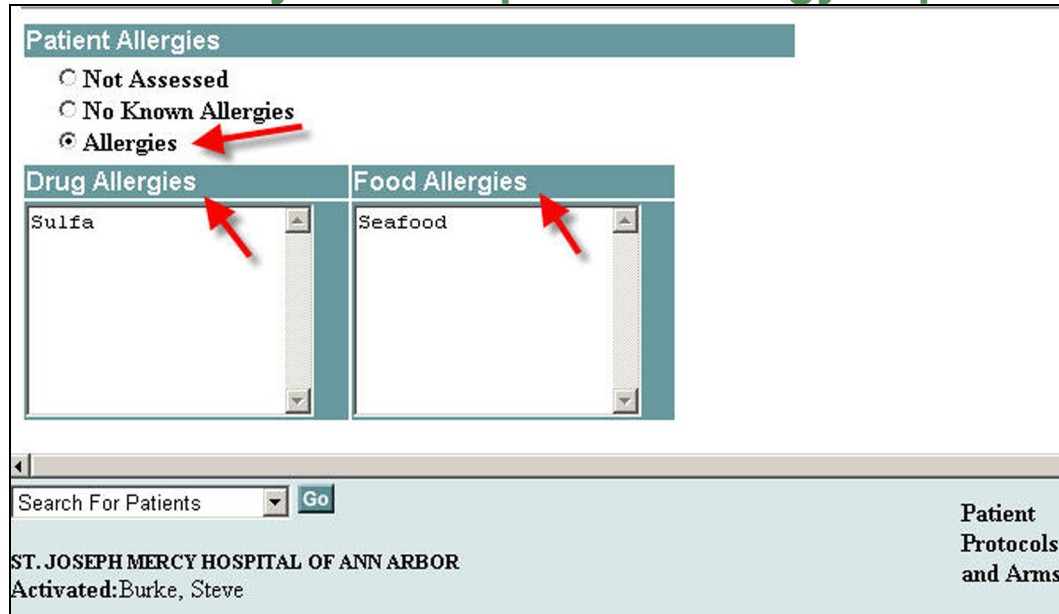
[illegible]

Patient Allergies

Not Assessed
No Known Allergies
Allergies

| Drug Allergies | Food Allergies |
|---|---|
| Sulfa | Seafood |

Search For Patients
Go

ST. JOSEPH MERCY HOSPITAL OF ANN ARBOR
Activated: Burke, Steve

Patient
Protocols
and Arms